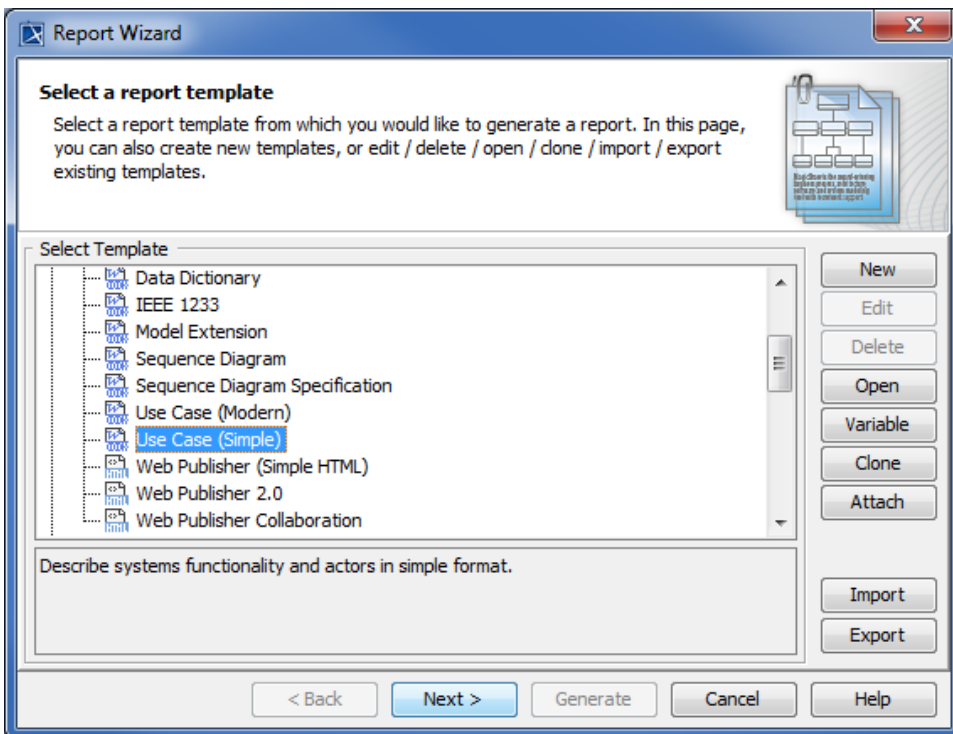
Report Wizard

Select a report template

Select a report template from which you would like to generate a report. In this page, you can also create new templates, or edit / delete / open / clone / import / export existing templates.

Select Template

Data Dictionary
IEEE 1233
Model Extension
Sequence Diagram
Sequence Diagram Specification
Use Case (Modern)
Use Case (Simple)
Web Publisher (Simple HTML)
Web Publisher 2.0
Web Publisher Collaboration

New
Edit
Delete
Open
Variable
Clone
Attach

Describe systems functionality and actors in simple format.

Import
Export

< Back
Next >
Generate
Cancel
Help